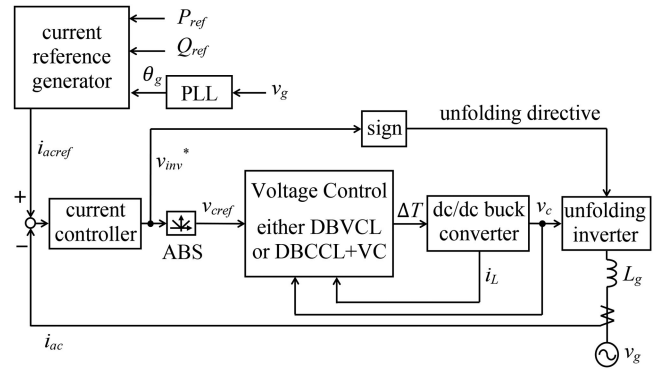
current reference generator

$P_{ref}$

$Q_{ref}$

$\theta_g$

PLL

$v_g$

sign

unfolding directive

$i_{acref}$

$v_{inv}{}^*$

+

−

current controller

ABS

$v_{cref}$

Voltage Control

either DBVCL or DBCCL+VC

$\Delta T$

dc/dc buck converter

$v_c$

unfolding inverter

$i_L$

$L_g$

$i_{ac}$

$v_g$